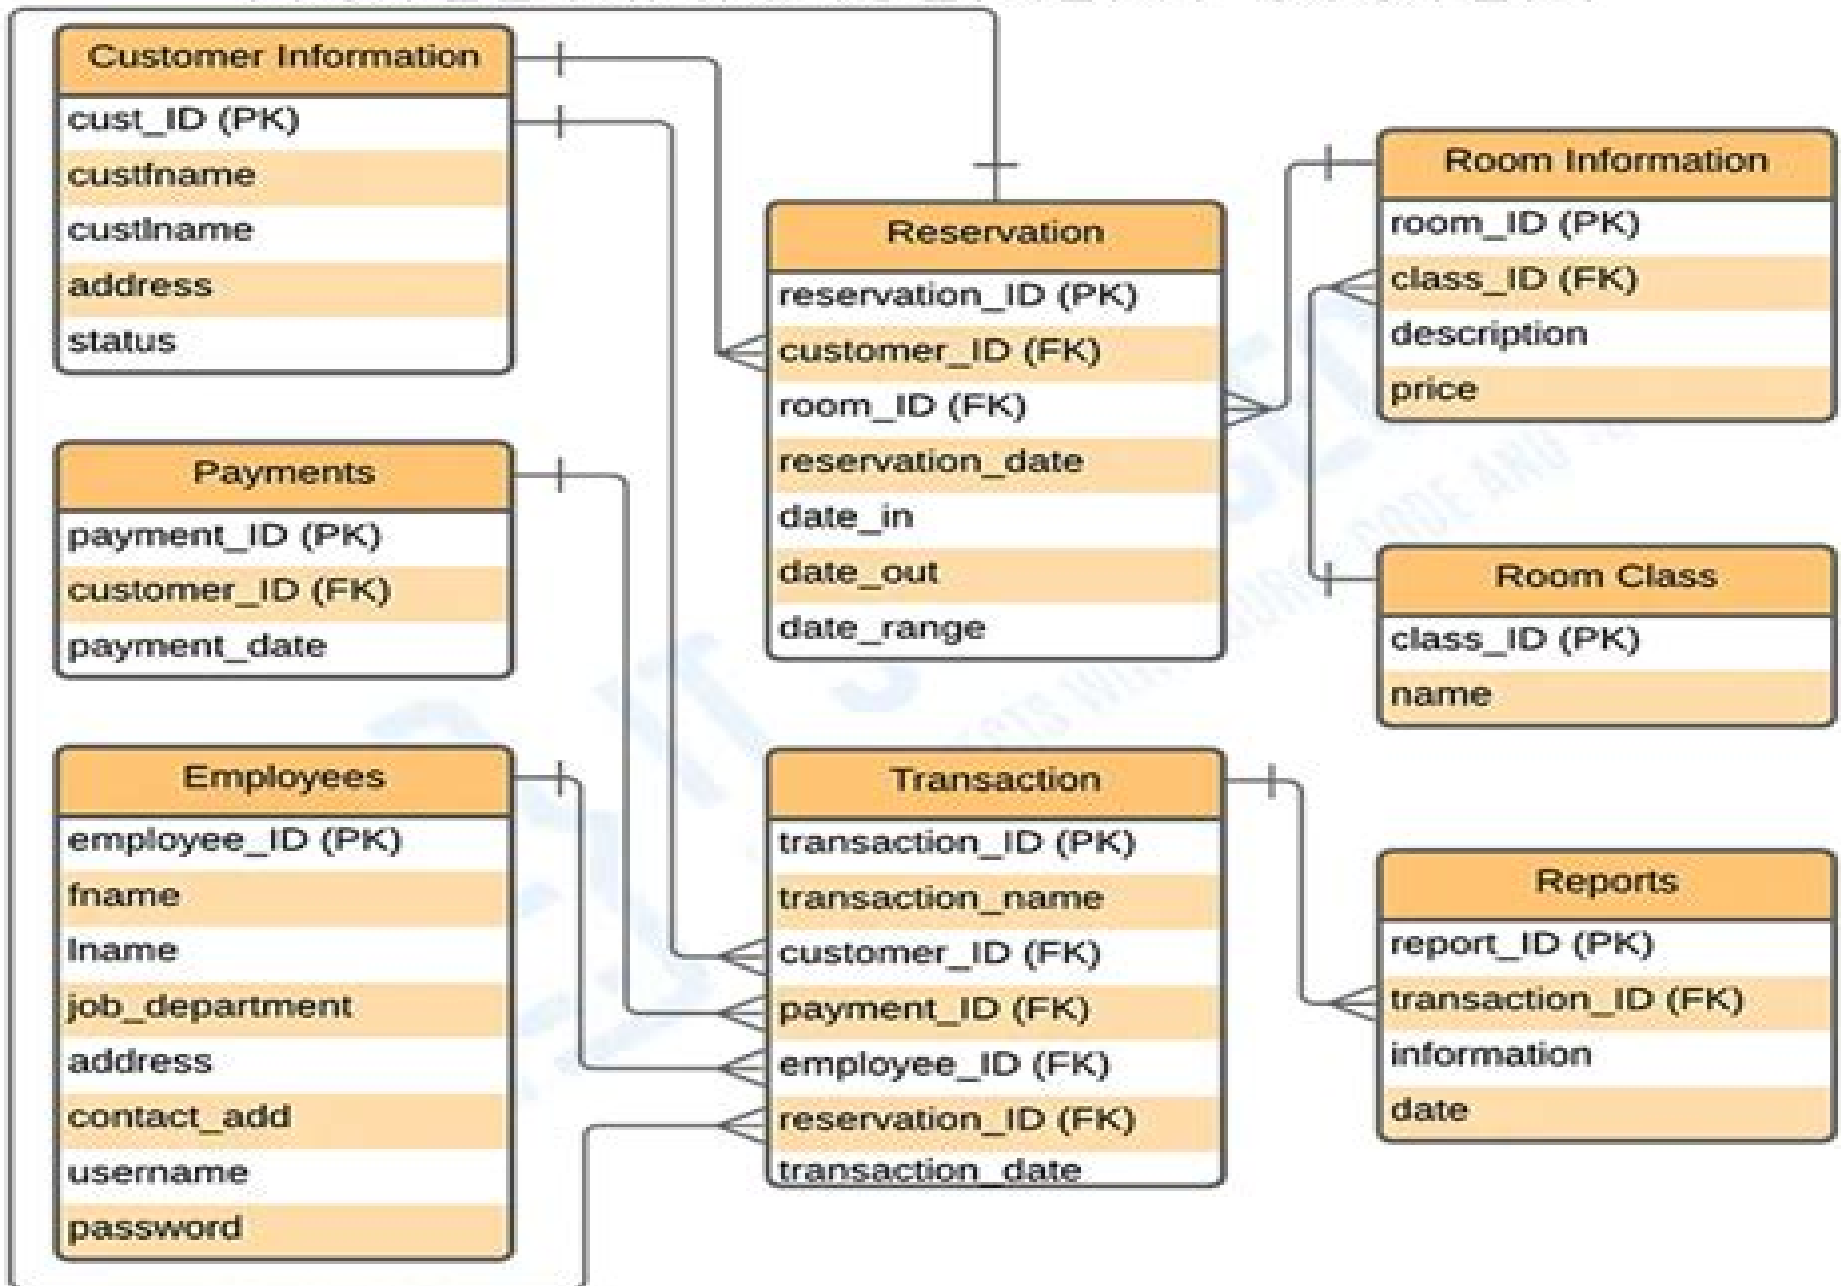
Customer Information

cust_ID (PK)
custfname
custlname
address
status

Reservation

reservation_ID (PK)
customer_ID (FK)
room_ID (FK)
reservation_date
date_in
date_out
date_range

Room Information

room_ID (PK)
class_ID (FK)
description
price

Room Class

class_ID (PK)
name

Payments

payment_ID (PK)
customer_ID (FK)
payment_date

Employees

employee_ID (PK)
fname
lname
job_department
address
contact_add
username
password

Transaction

transaction_ID (PK)
transaction_name
customer_ID (FK)
payment_ID (FK)
employee_ID (FK)
reservation_ID (FK)
transaction_date

Reports

report_ID (PK)
transaction_ID (FK)
information
date